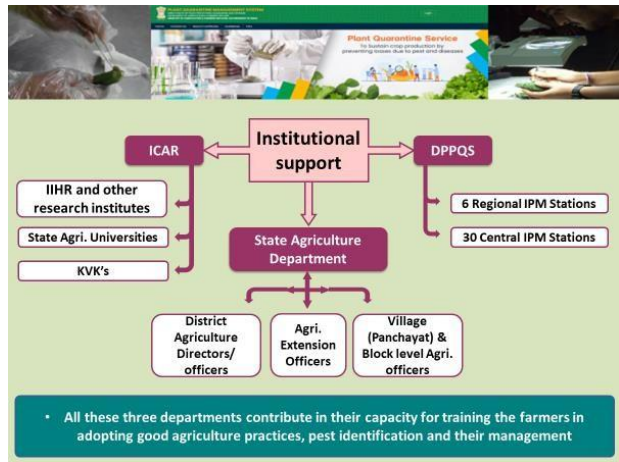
Plant Quarantine Service
to sustain crop production by preventing losses due to pest and diseases

Institutional support

ICAR

DPPQS

IIHR and other research institutes

State Agri. Universities

KVK's

6 Regional IPM Stations

30 Central IPM Stations

State Agriculture Department

District Agriculture Directors/ officers

Agri. Extension Officers

Village (Panchayat) & Block level Agri. officers

• All these three departments contribute in their capacity for training the farmers in adopting good agriculture practices, pest identification and their management